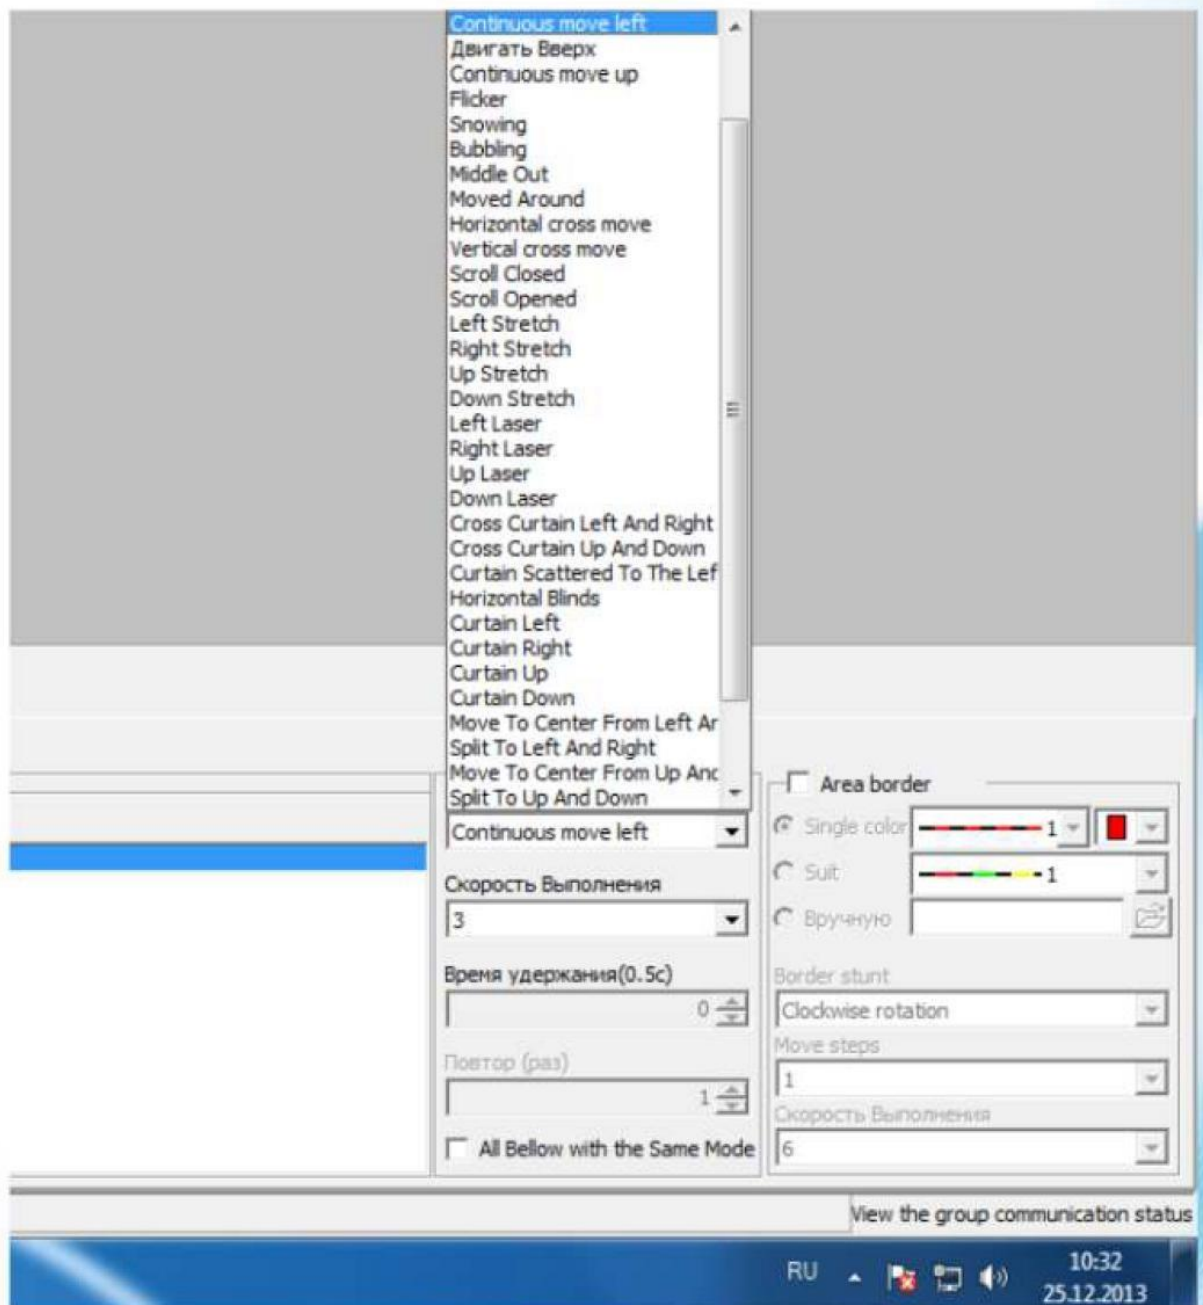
Continuous move left
Двигать Вверх
Continuous move up
Flicker
Snowing
Bubbling
Middle Out
Moved Around
Horizontal cross move
Vertical cross move
Scroll Closed
Scroll Opened
Left Stretch
Right Stretch
Up Stretch
Down Stretch
Left Laser
Right Laser
Up Laser
Down Laser
Cross Curtain Left And Right
Cross Curtain Up And Down
Curtain Scattered To The Lef
Horizontal Blinds
Curtain Left
Curtain Right
Curtain Up
Curtain Down
Move To Center From Left Ar
Split To Left And Right
Move To Center From Up Anc
Split To Up And Down

Continuous move left

Скорость Выполнения
3

Время удержания(0.5с)
0

Повтор (раз)
1

All Bellow with the Same Mode

Area border
Single color
1
Suit
1
Вручную

Border stunt
Clockwise rotation
Move steps
1
Скорость Выполнения
6

View the group communication status

RU
10:32
25.12.2013